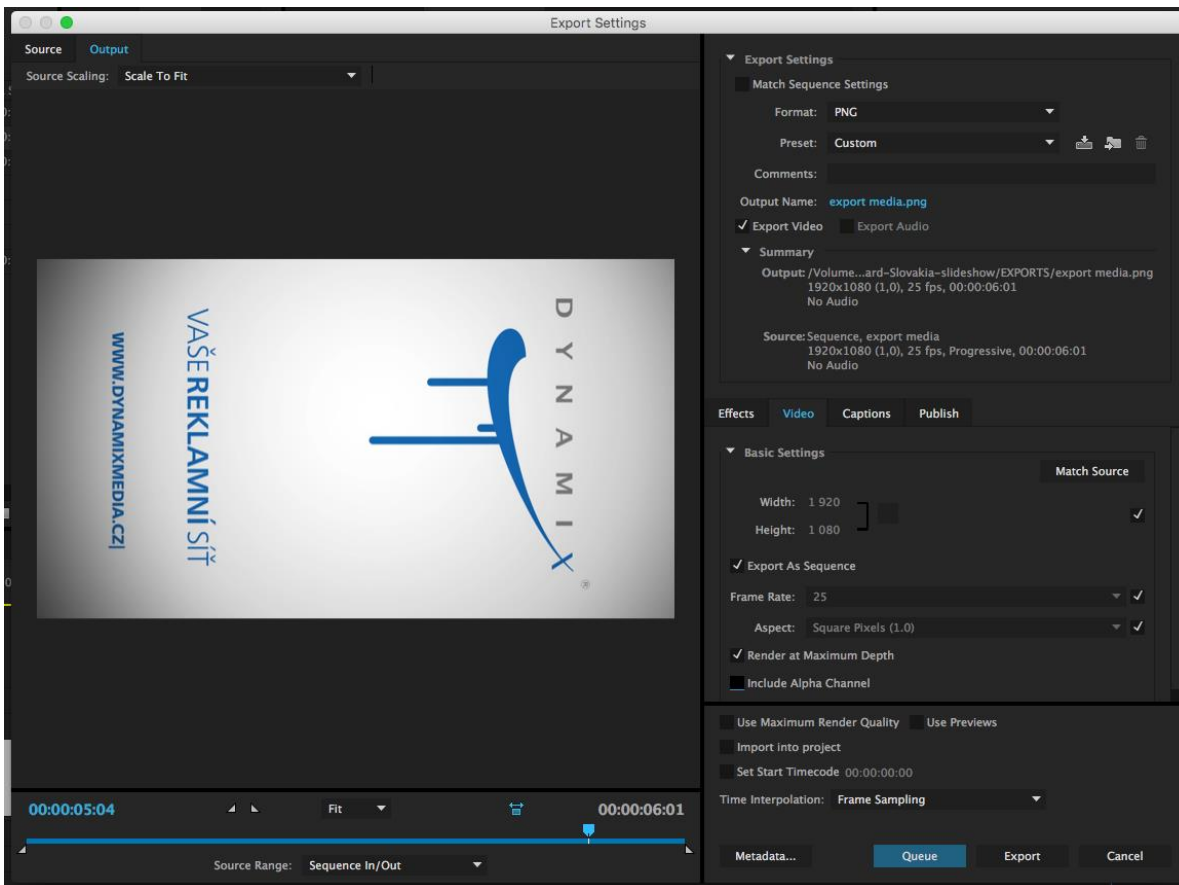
Export Settings

Source Output

Source Scaling: Scale To Fit

VAŠE REKLAMNÍ SÍŤ
WWW.DYNAMIXMEDIA.CZ|
DYNAMIX
®

00:00:05:04 Fit 00:00:06:01

Source Range: Sequence In/Out

Export Settings
Match Sequence Settings
Format: PNG
Preset: Custom
Comments:
Output Name: export media.png
✓ Export Video Export Audio
Summary
Output: /Volume...ard-Slovakia-slideshow/EXPORTS/export media.png
1920x1080 (1,0), 25 fps, 00:00:06:01
No Audio

Source: Sequence, export media
1920x1080 (1,0), 25 fps, Progressive, 00:00:06:01
No Audio

Effects Video Captions Publish

Basic Settings
Match Source
Width: 1 920
Height: 1 080
✓ Export As Sequence
Frame Rate: 25
Aspect: Square Pixels (1.0)
✓ Render at Maximum Depth
Include Alpha Channel

Use Maximum Render Quality Use Previews
Import into project
Set Start Timecode 00:00:00:00
Time Interpolation: Frame Sampling

Metadata... Queue Export Cancel